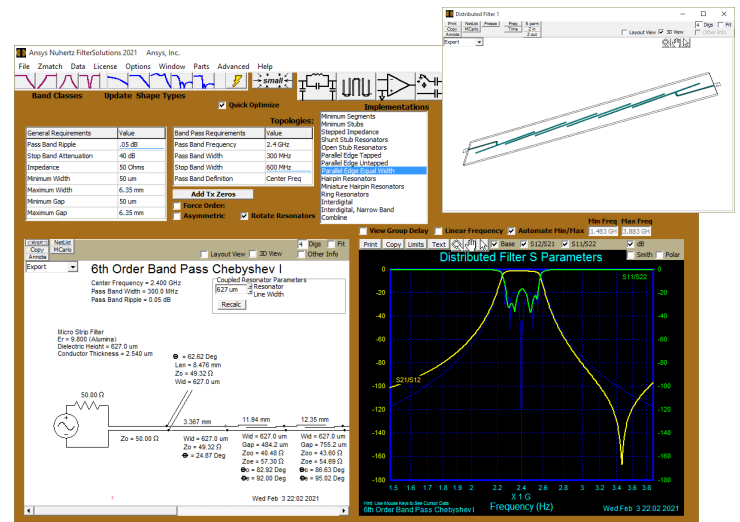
Distributed Filter 1

Print Copy Annote | NetList MCarlo | Freeze | Prep Trims | X param Z in Z out

4 Digs Fit
Layout View 3D View Other Info

Expert

Ansys Nuhertz FilterSolutions 2021 Ansys, Inc.

File Zmatch Data License Options Window Parts Advanced Help

small

Band Classes Update Shape Types Implementations

Quick Optimize

Topologies:

| General Requirements | Value |
|---|---|
| Pass Band Ripple | .05 dB |
| Stop Band Attenuation | 40 dB |
| Impedance | 50 Ohms |
| Minimum Width | 50 um |
| Maximum Width | 6.35 mm |
| Minimum Gap | 50 um |
| Maximum Gap | 6.35 mm |

| Band Pass Requirements | Value |
|---|---|
| Pass Band Frequency | 2.4 GHz |
| Pass Band Width | 300 MHz |
| Stop Band Width | 600 MHz |
| Pass Band Definition | Center Freq |

Add Tx Zeros
Force Order:
Asymmetric
Rotate Resonators

Minimum Segments
Minimum Stubs
Stepped Impedance
Shunt Stub Resonators
Open Stub Resonators
Parallel Edge Tapped
Parallel Edge Untapped
Parallel Edge Equal Width
Hairpin Resonators
Miniature Hairpin Resonators
Ring Resonators
Interdigital
Interdigital, Narrow Band
Combline

Circuit Copy Annote | NetList MCarlo
Export
Layout View 3D View 4 Digs Fit Other Info

6th Order Band Pass Chebyshev I

Center Frequency = 2.400 GHz
Pass Band Width = 300.0 MHz
Pass Band Ripple = 0.05 dB

Coupled Resonator Parameters
627 um Resonator Line Width
Recalc

Micro Strip Filter
Er = 9.800 (Alumina)
Dielectric Height = 627.0 um
Conductor Thickness = 2.540 um

Θ = 62.62 Deg
Len = 8.478 mm
Zo = 49.32 Ω
Wid = 627.0 um

50.00 Ω

Zo = 50.00 Ω

3.367 mm
Wid = 627.0 um
Zo = 49.32 Ω
Θ = 24.87 Deg

11.94 mm
Wid = 627.0 um
Gap = 484.2 um
Zoo = 40.48 Ω
Zoe = 57.30 Ω
Θo = 82.92 Deg
Θe = 92.00 Deg

12.35 mm
Wid = 627.0 um
Gap = 755.2 um
Zoo = 43.60 Ω
Zoe = 54.69 Ω
Θo = 86.63 Deg
Θe = 95.02 Deg

Wed Feb 3 22:02 2021

View Group Delay Linear Frequency Automate Min/Max
Min Freq Max Freq
1.483 GH 3.883 GH

Print Copy Limits Text Base S12/S21 S11/S22 dB Smith Polar

Distributed Filter S Parameters

S11/S22
S21/S12

0 -20 -40 -60 -80 -100 -120 -140 -160 -180

1.5 1.6 1.7 1.8 1.9 2 2.2 2.4 2.6 2.8 3 3.2 3.4 3.6 3.8
X 1 G
Frequency (Hz)

Hint: Use Mouse Keys to See Cursor Data
6th Order Band Pass Chebyshev I
Wed Feb 3 22:02 2021